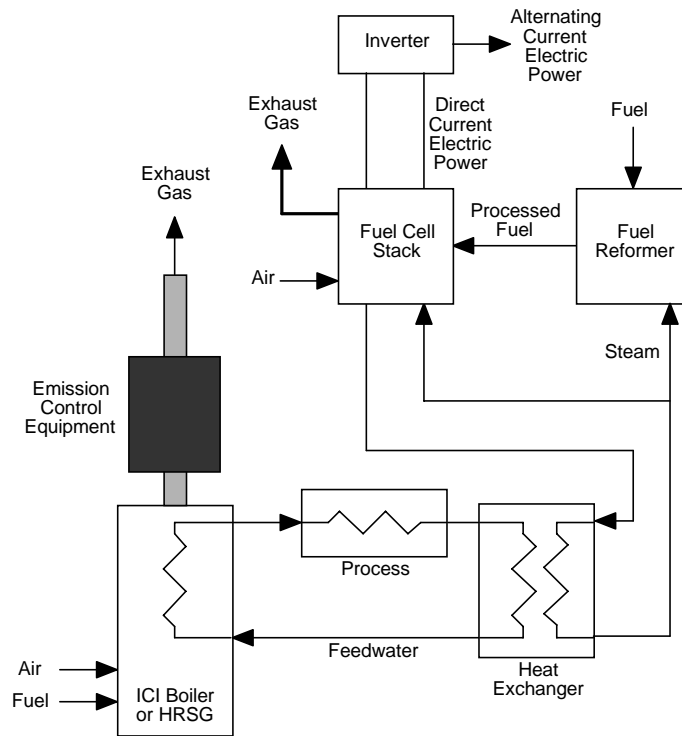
Inverter

Alternating Current Electric Power

Exhaust Gas

Direct Current Electric Power

Fuel

Exhaust Gas

Processed Fuel

Fuel Cell Stack

Fuel Reformer

Air

Steam

Emission Control Equipment

Process

Feedwater

Heat Exchanger

Air

Fuel

ICI Boiler or HRSG